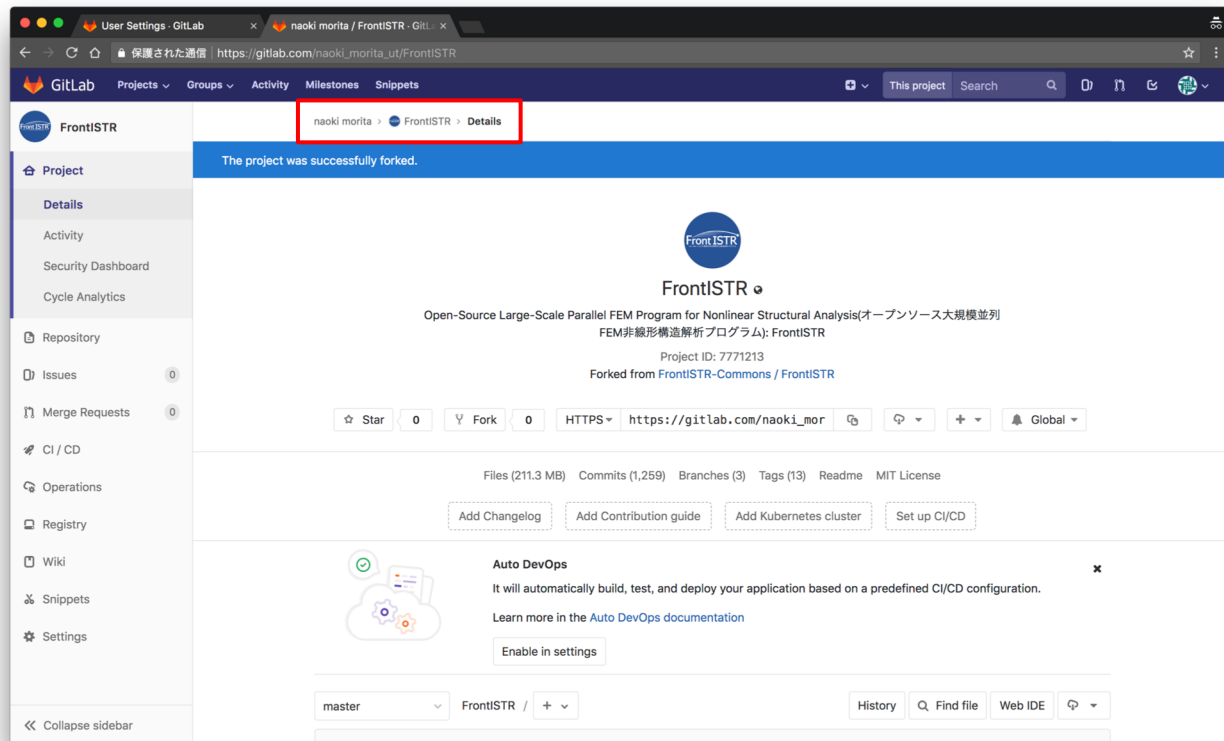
User Settings · GitLab
naoki morita / FrontISTR · GitL

保護された通信 | https://gitlab.com/naoki_morita_ut/FrontISTR

GitLab Projects Groups Activity Milestones Snippets

This project Search

FrontISTR

Project
Details
Activity
Security Dashboard
Cycle Analytics
Repository
Issues 0
Merge Requests 0
CI / CD
Operations
Registry
Wiki
Snippets
Settings

Collapse sidebar

naoki morita > FrontISTR > Details

The project was successfully forked.

FrontISTR

FrontISTR

Open-Source Large-Scale Parallel FEM Program for Nonlinear Structural Analysis(オープンソース大規模並列FEM非線形構造解析プログラム): FrontISTR

Project ID: 7771213
Forked from FrontISTR-Commons / FrontISTR

Star 0 Fork 0 HTTPS https://gitlab.com/naoki_mor Global

Files (211.3 MB) Commits (1,259) Branches (3) Tags (13) Readme MIT License

Add Changelog Add Contribution guide Add Kubernetes cluster Set up CI/CD

Auto DevOps
It will automatically build, test, and deploy your application based on a predefined CI/CD configuration.
Learn more in the Auto DevOps documentation
Enable in settings

master FrontISTR / + History Find file Web IDE